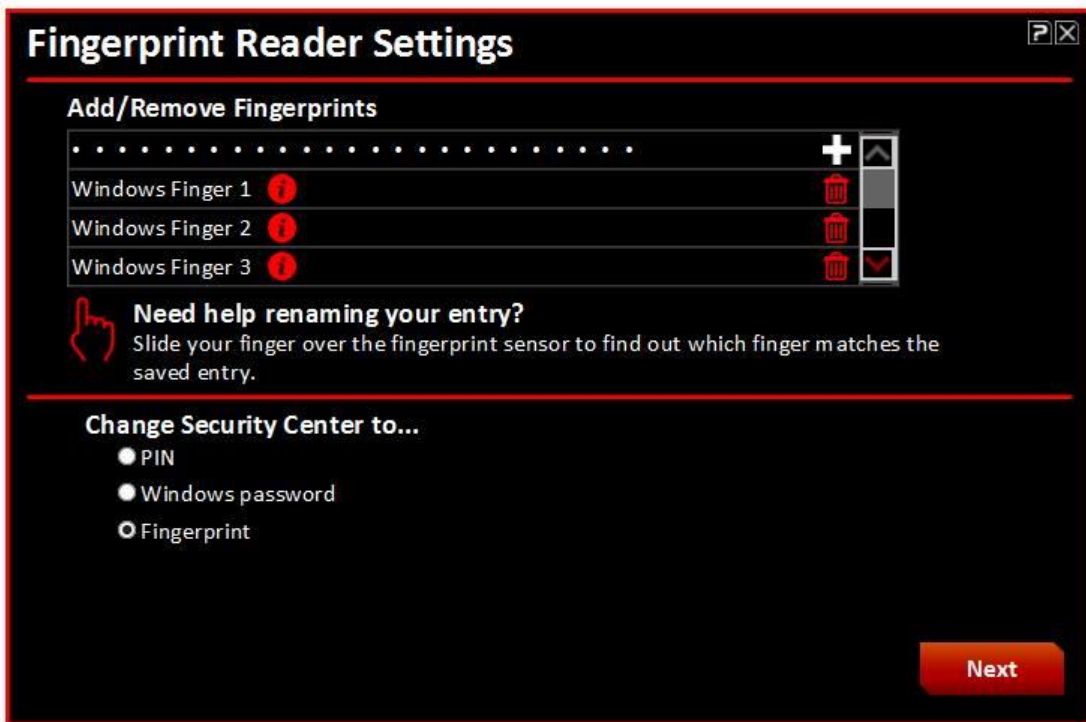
Fingerprint Reader Settings

?

Add/Remove Fingerprints

• • • • • • • • • • • • • • • • • • • • • • • • • • • • • •

+

Windows Finger 1

Windows Finger 2

Windows Finger 3

Need help renaming your entry?
Slide your finger over the fingerprint sensor to find out which finger matches the saved entry.

Change Security Center to...

PIN

Windows password

Fingerprint

Next